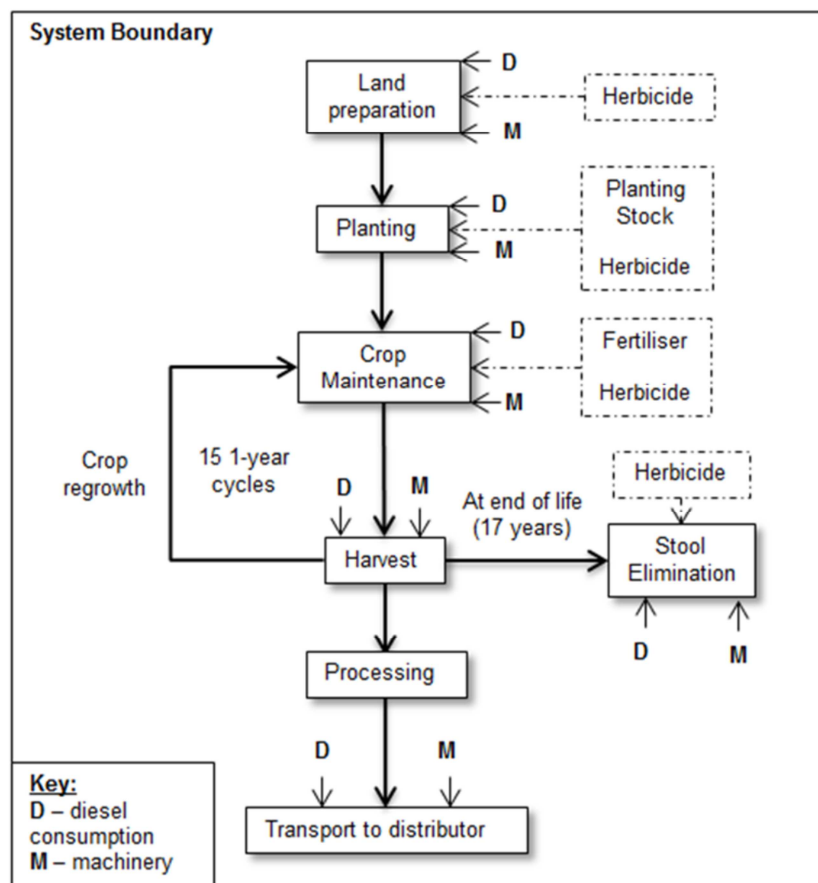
System Boundary

Land preparation
D
M
Herbicide

Planting
D
M
Planting Stock
Herbicide

Crop Maintenance
D
M
Fertiliser
Herbicide

Crop regrowth
15 1-year cycles
D
M
Harvest
At end of life (17 years)
Herbicide
Stool Elimination
D
M

Processing
D
M
Transport to distributor

Key:
D – diesel consumption
M – machinery